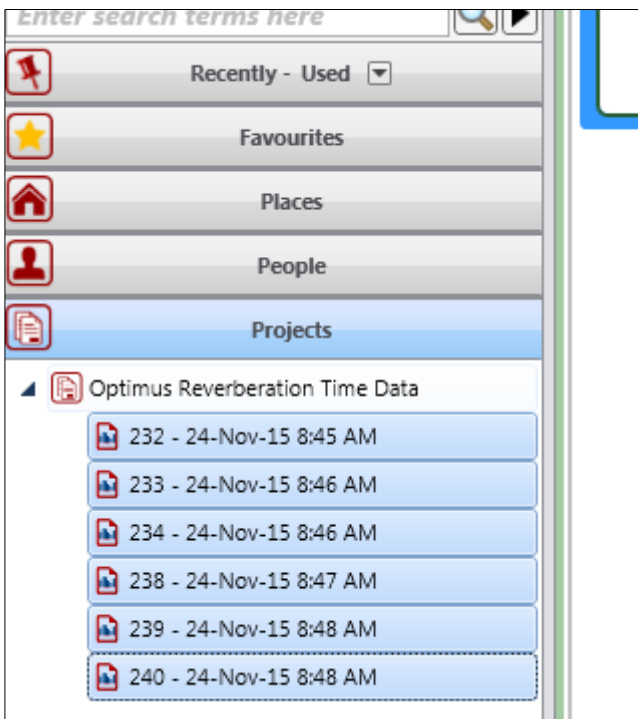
Enter search terms here

Recently - Used

Favourites

Places

People

Projects

Optimus Reverberation Time Data

232 - 24-Nov-15 8:45 AM

233 - 24-Nov-15 8:46 AM

234 - 24-Nov-15 8:46 AM

238 - 24-Nov-15 8:47 AM

239 - 24-Nov-15 8:48 AM

240 - 24-Nov-15 8:48 AM